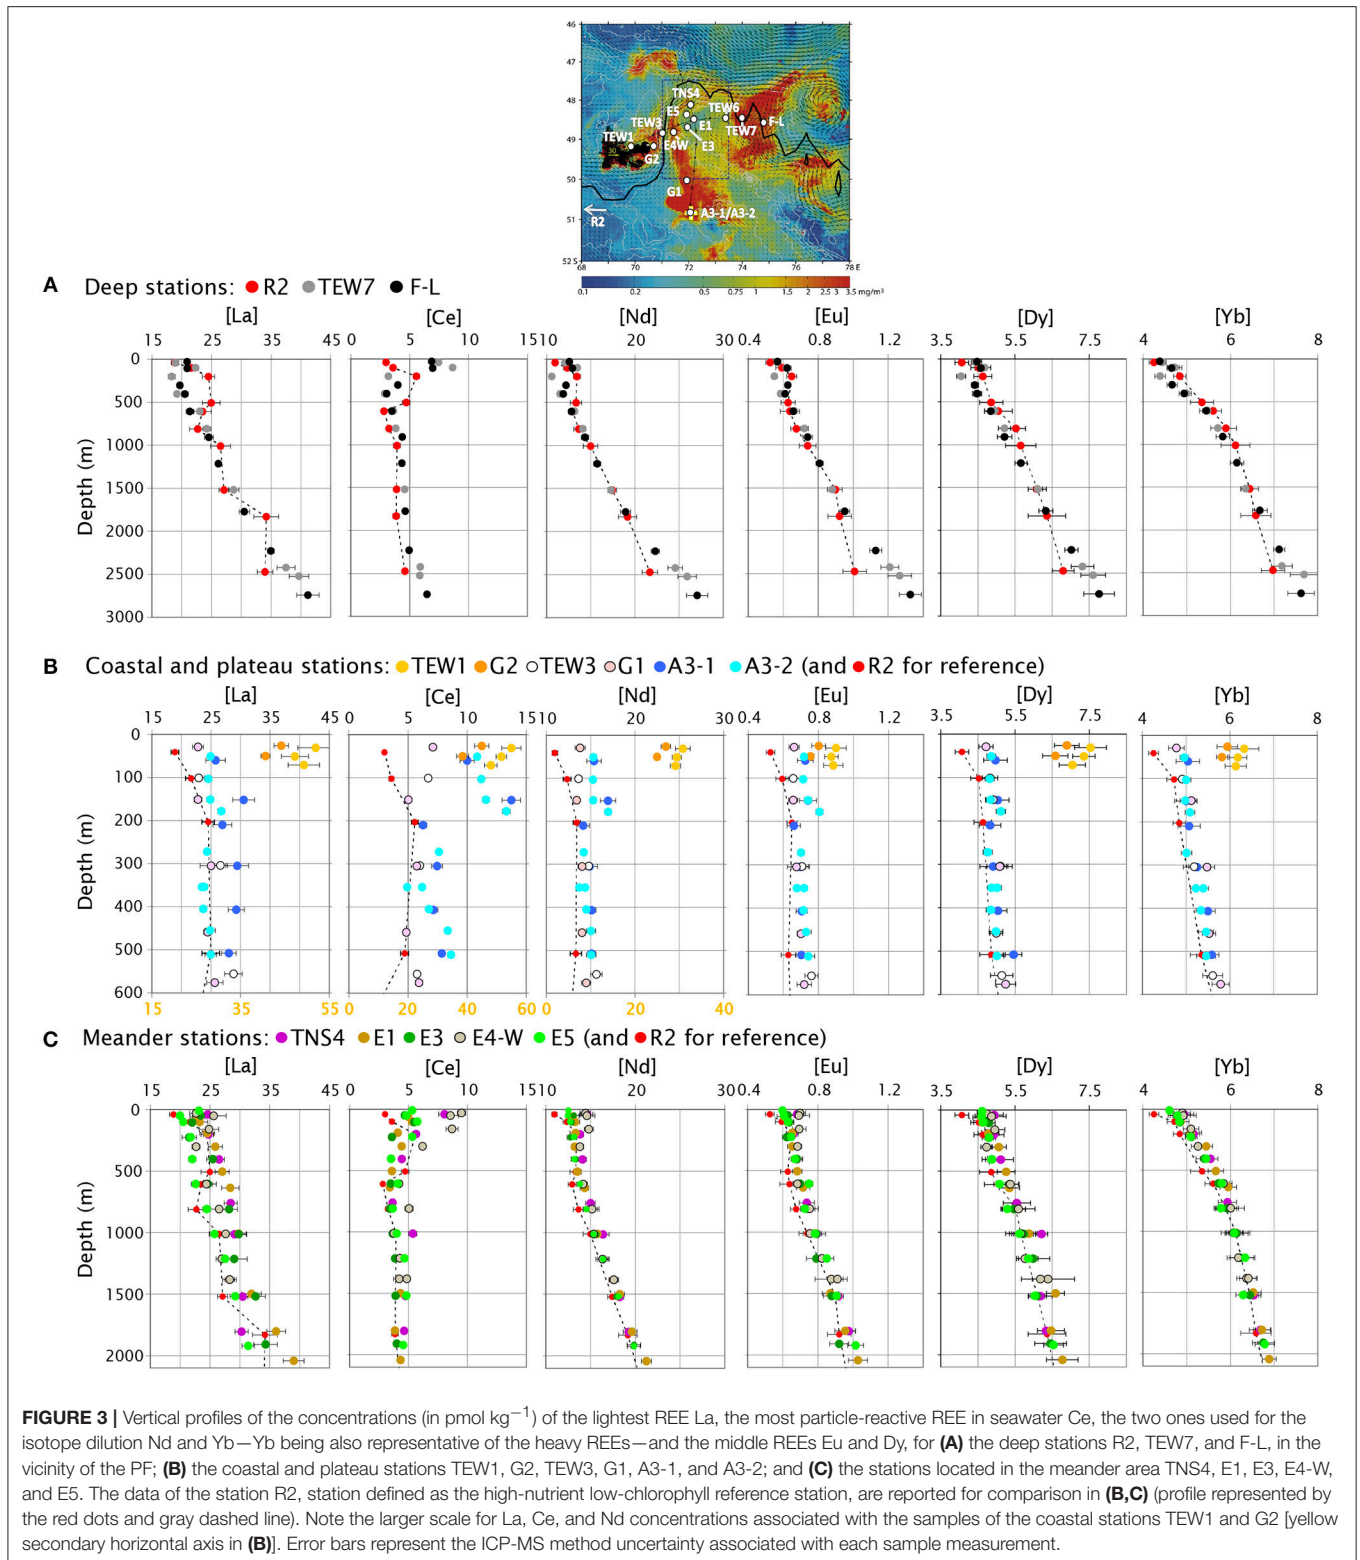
46
47
48
49
50
51
52 S
68 70 72 74 76 78 E
TNS4
E5
TEW6
TEW3
E1
TEW7
F-L
TEW1
E4W
E3
G2
G1
R2
A3-1/A3-2
0.1 0.2 0.5 0.75 1 1.5 2 2.5 3 3.5 mg/m³

A Deep stations: R2 TEW7 F-L

[La] 15 25 35 45
[Ce] 0 5 10 15
[Nd] 10 20 30
[Eu] 0.4 0.8 1.2
[Dy] 3.5 5.5 7.5
[Yb] 4 6 8

Depth (m)
0 500 1000 1500 2000 2500 3000

B Coastal and plateau stations: TEW1 G2 TEW3 G1 A3-1 A3-2 (and R2 for reference)

[La] 15 25 35 45
[Ce] 0 5 10 15
[Nd] 10 20 30
[Eu] 0.4 0.8 1.2
[Dy] 3.5 5.5 7.5
[Yb] 4 6 8

Depth (m)
0 100 200 300 400 500 600

15 35 55
0 20 40 60
0 20 40

C Meander stations: TNS4 E1 E3 E4-W E5 (and R2 for reference)

[La] 15 25 35 45
[Ce] 0 5 10 15
[Nd] 10 20 30
[Eu] 0.4 0.8 1.2
[Dy] 3.5 5.5 7.5
[Yb] 4 6 8

Depth (m)
0 500 1000 1500 2000

**FIGURE 3 |** Vertical profiles of the concentrations (in pmol kg$^{-1}$) of the lightest REE La, the most particle-reactive REE in seawater Ce, the two ones used for the isotope dilution Nd and Yb—Yb being also representative of the heavy REEs—and the middle REEs Eu and Dy, for **(A)** the deep stations R2, TEW7, and F-L, in the vicinity of the PF; **(B)** the coastal and plateau stations TEW1, G2, TEW3, G1, A3-1, and A3-2; and **(C)** the stations located in the meander area TNS4, E1, E3, E4-W, and E5. The data of the station R2, station defined as the high-nutrient low-chlorophyll reference station, are reported for comparison in **(B,C)** (profile represented by the red dots and gray dashed line). Note the larger scale for La, Ce, and Nd concentrations associated with the samples of the coastal stations TEW1 and G2 [yellow secondary horizontal axis in **(B)**]. Error bars represent the ICP-MS method uncertainty associated with each sample measurement.